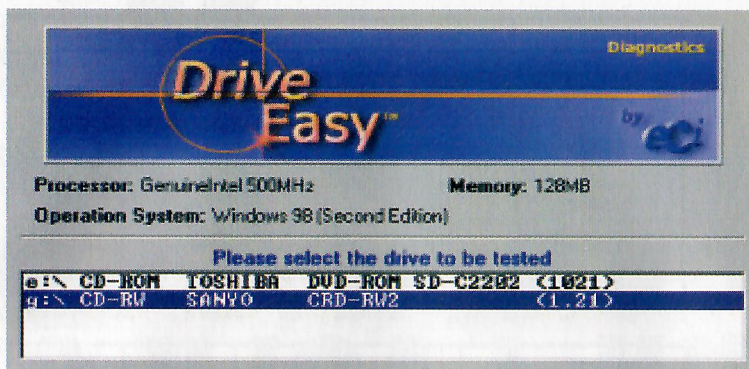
Diagnostics

Drive Easy™

by eCi

Processor: GenuineIntel 500MHz

Memory: 128MB

Operation System: Windows 98 (Second Edition)

Please select the drive to be tested

e:\ CD-ROM TOSHIBA DVD-ROM SD-C2202 (1021)
g:\ CD-RW SANYO CRD-RW2 (1.21)